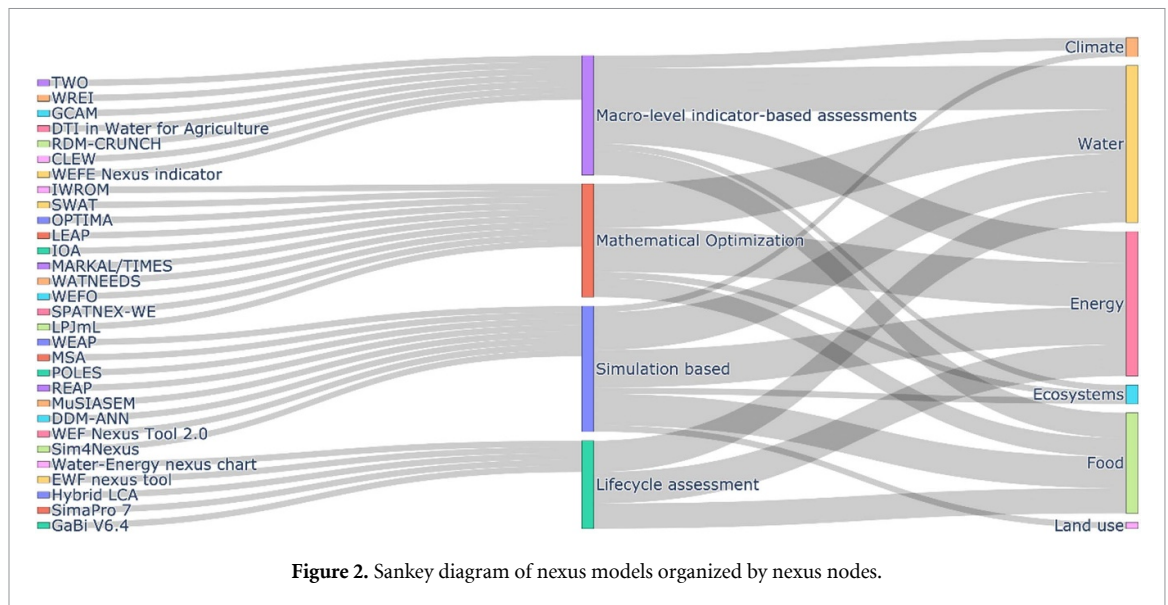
TWO
WREI
GCAM
DTI in Water for Agriculture
RDM-CRUNCH
CLEW
WEFE Nexus indicator
IWROM
SWAT
OPTIMA
LEAP
IOA
MARKAL/TIMES
WATNEEDS
WEFO
SPATNEX-WE
LPJmL
WEAP
MSA
POLES
REAP
MuSIASEM
DDM-ANN
WEF Nexus Tool 2.0
Sim4Nexus
Water-Energy nexus chart
EWF nexus tool
Hybrid LCA
SimaPro 7
GaBi V6.4

Macro-level indicator-based assessments
Mathematical Optimization
Simulation based
Lifecycle assessment

Climate
Water
Energy
Ecosystems
Food
Land use

Figure 2. Sankey diagram of nexus models organized by nexus nodes.